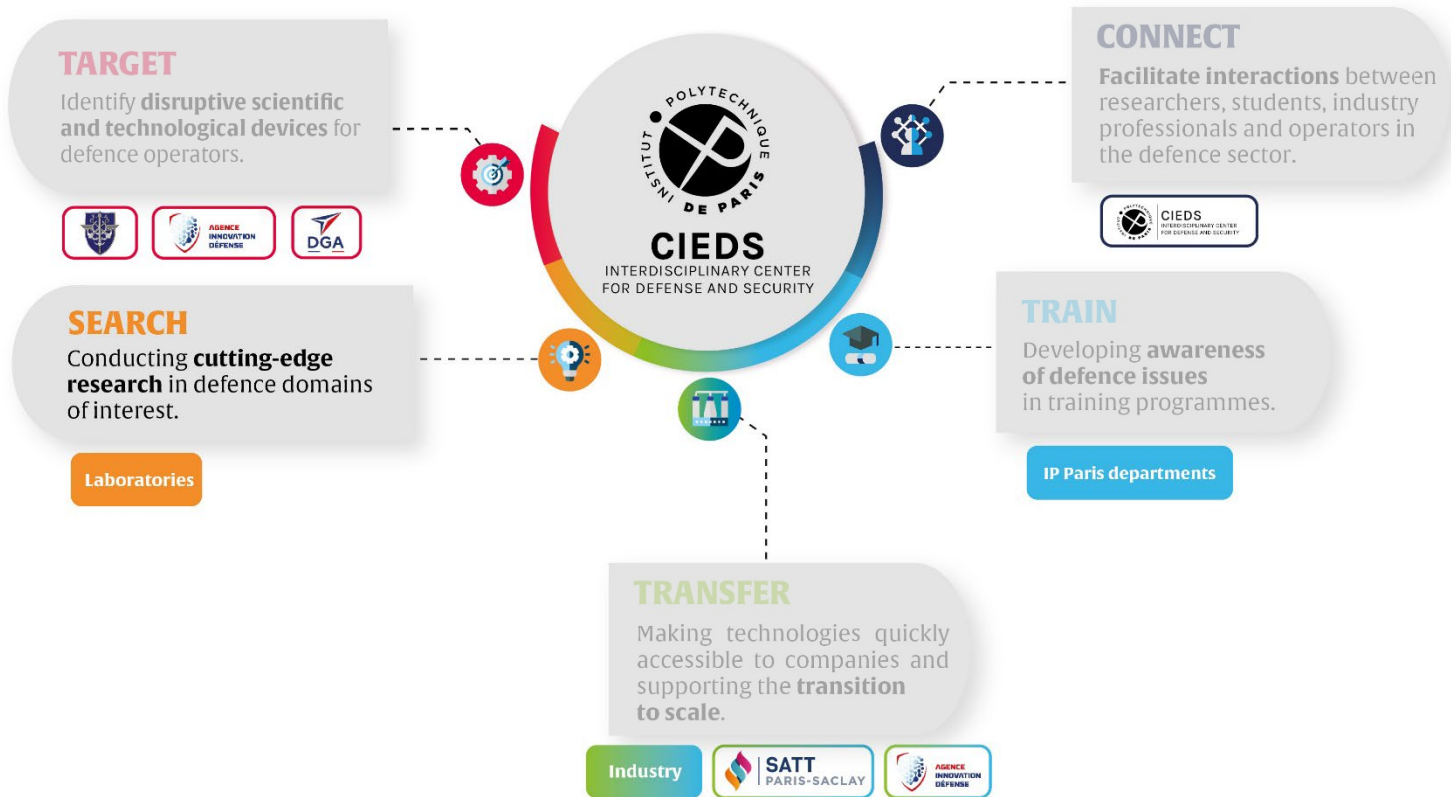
TARGET
Identify **disruptive scientific and technological devices** for defence operators.

AGENCE INNOVATION DÉFENSE

DGA

INSTITUT POLYTECHNIQUE DE PARIS

CIEDS
INTERDISCIPLINARY CENTER FOR DEFENSE AND SECURITY

CONNECT
**Facilitate interactions** between researchers, students, industry professionals and operators in the defence sector.

CIEDS
INTERDISCIPLINARY CENTER FOR DEFENSE AND SECURITY

SEARCH
Conducting **cutting-edge research** in defence domains of interest.

Laboratories

TRAIN
Developing **awareness of defence issues** in training programmes.

IP Paris departments

TRANSFER
Making technologies quickly accessible to companies and supporting the **transition to scale**.

Industry

SATT PARIS-SACLAY

AGENCE INNOVATION DÉFENSE